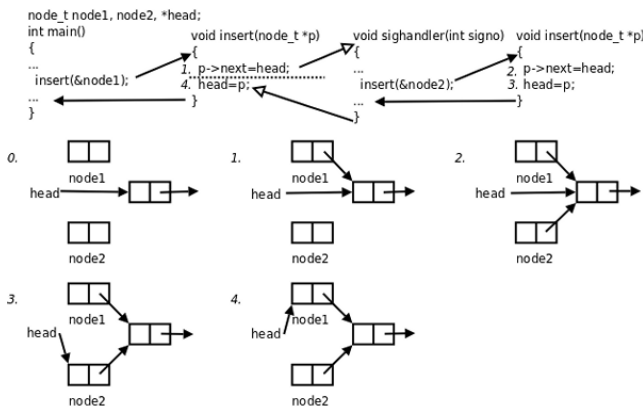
node_t node1, node2, *head;
int main()
{
...
insert(&node1);
...
}

void insert(node_t *p)
{
1. p->next=head;
4. head=p;
}

void sighandler(int signo)
{
...
insert(&node2);
...
}

void insert(node_t *p)
{
2. p->next=head;
3. head=p;
}

0.
node1
head
node2

1.
node1
head
node2

2.
node1
head
node2

3.
node1
head
node2

4.
head
node1
node2